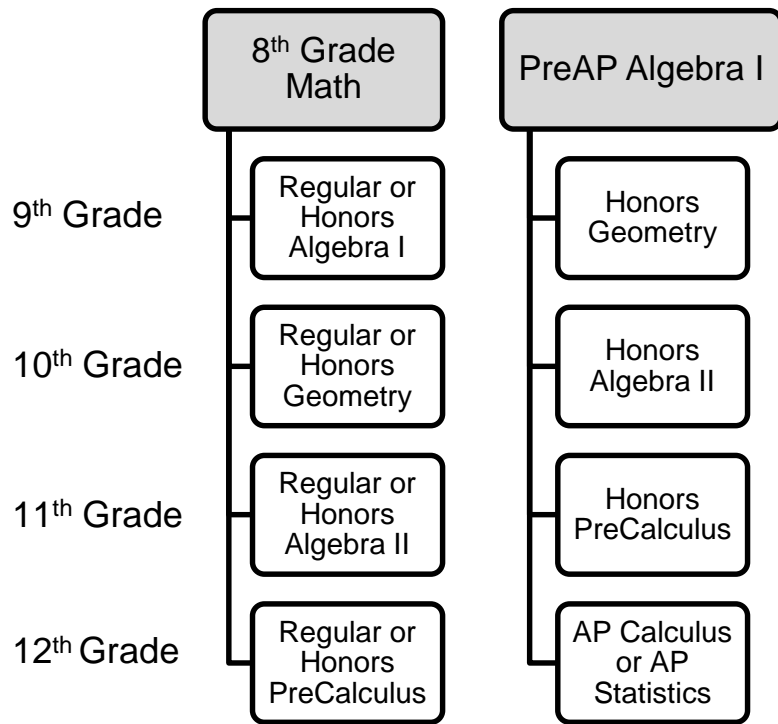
8th Grade Math

PreAP Algebra I

9th Grade

Regular or Honors Algebra I

Honors Geometry

10th Grade

Regular or Honors Geometry

Honors Algebra II

11th Grade

Regular or Honors Algebra II

Honors PreCalculus

12th Grade

Regular or Honors PreCalculus

AP Calculus or AP Statistics